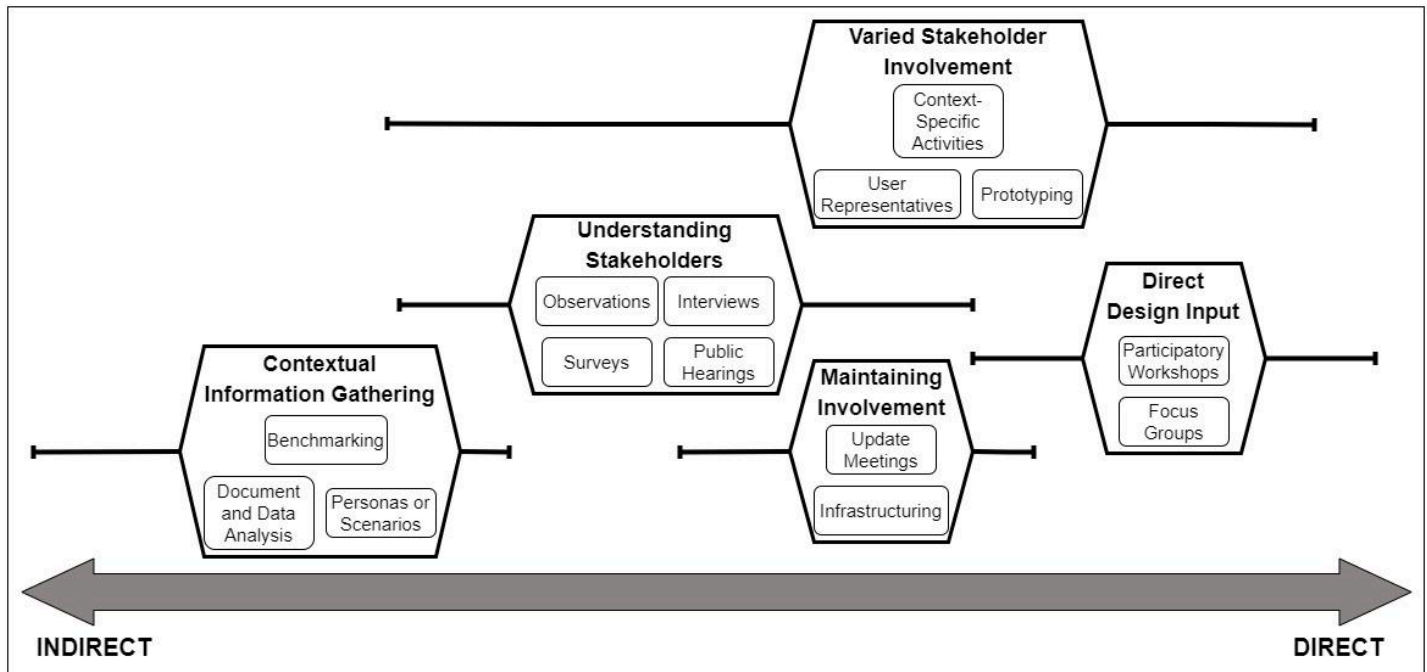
Varied Stakeholder Involvement

Context-Specific Activities

User Representatives

Prototyping

Understanding Stakeholders

Observations

Interviews

Surveys

Public Hearings

Direct Design Input

Participatory Workshops

Focus Groups

Contextual Information Gathering

Benchmarking

Document and Data Analysis

Personas or Scenarios

Maintaining Involvement

Update Meetings

Infrastructuring

INDIRECT

DIRECT